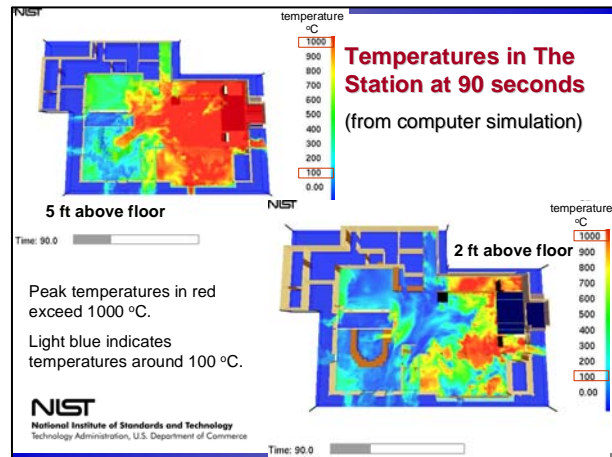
NIST

temperature
oC
1000
900
800
700
600
500
400
300
200
100
0.00

Temperatures in The Station at 90 seconds

(from computer simulation)

5 ft above floor

Time: 90.0

NIST

temperature
oC
1000
900
800
700
600
500
400
300
200
100
0.00

2 ft above floor

Peak temperatures in red exceed 1000 oC.

Light blue indicates temperatures around 100 oC.

NIST
National Institute of Standards and Technology
Technology Administration, U.S. Department of Commerce

Time: 90.0